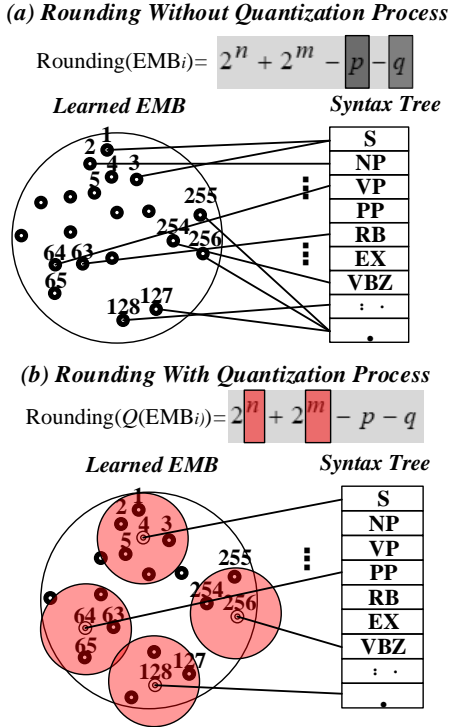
(a) Rounding Without Quantization Process

Rounding(EMB$i$)= $2^n + 2^m - p - q$

Learned EMB

Syntax Tree

1
2
4
3
5
255
254
256
64
63
65
128
127

| S |
|---|
| NP |
| VP |
| PP |
| RB |
| EX |
| VBZ |
| : · |
| . |

(b) Rounding With Quantization Process

Rounding($Q$(EMB$i$))= $2^n + 2^m - p - q$

Learned EMB

Syntax Tree

1
2
4
3
5
255
254
256
64
63
65
128
127

| S |
|---|
| NP |
| VP |
| PP |
| RB |
| EX |
| VBZ |
| : · |
| . |